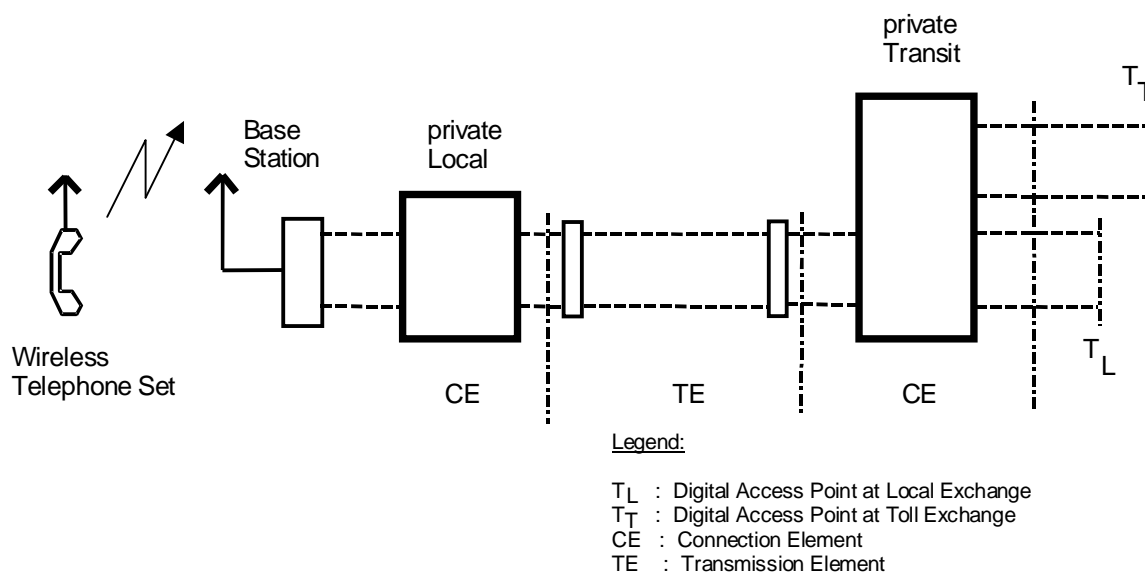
private Transit

$T_T$

Base Station

private Local

Wireless Telephone Set

$T_L$

CE

TE

CE

Legend:

$T_L$ : Digital Access Point at Local Exchange
$T_T$ : Digital Access Point at Toll Exchange
CE : Connection Element
TE : Transmission Element